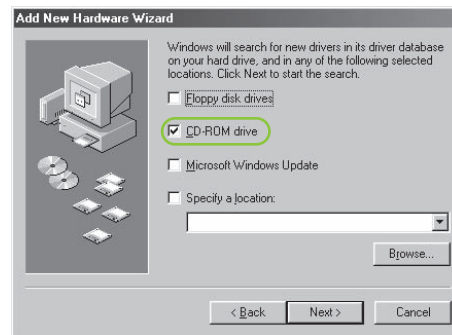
Add New Hardware Wizard

Windows will search for new drivers in its driver database on your hard drive, and in any of the following selected locations. Click Next to start the search.

Floppy disk drives

CD-ROM drive

Microsoft Windows Update

Specify a location:

Browse...

< Back

Next >

Cancel